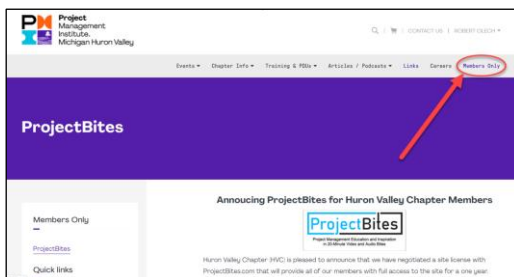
PMI Project Management Institute. Michigan Huron Valley

CONTACT US | ROBERT OLECH

Events ▾ Chapter Info ▾ Training & PDUs ▾ Articles / Podcasts ▾ Links Careers Members Only

ProjectBites

Members Only

ProjectBites

Quick links

Annoucing ProjectBites for Huron Valley Chapter Members

ProjectBites

Project Management Education and Inspiration in 20 Minute Video and Audio Bites

Huron Valley Chapter (HVC) is pleased to announce that we have negotiated a site license with ProjectBites.com that will provide all of our members with full access to the site for a one year.